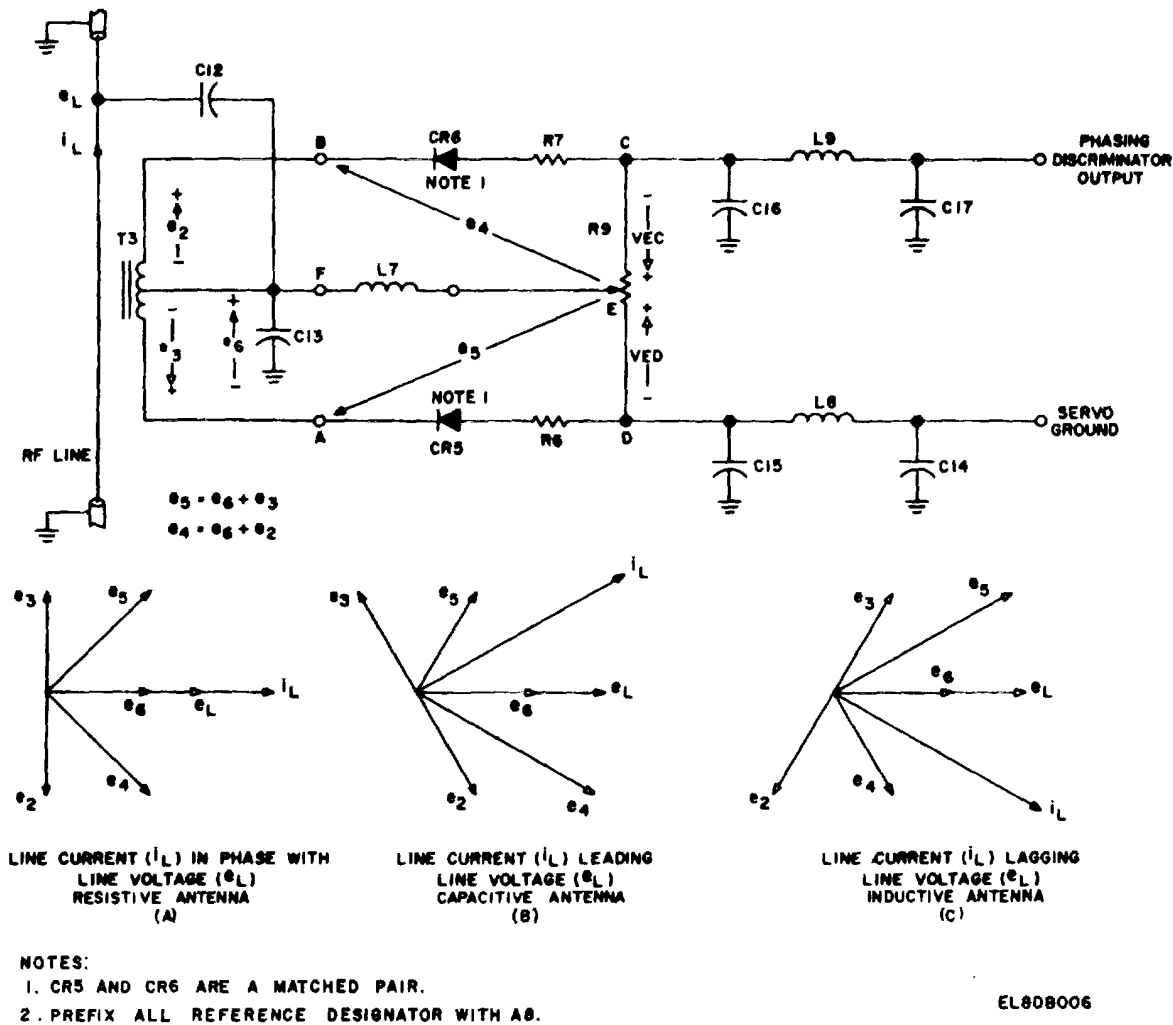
$e_L$
$i_L$
C12
B
CR6
NOTE 1
R7
C
L9
PHASING DISCRIMINATOR OUTPUT
C16
C17
$e_2$
$e_4$
R9
VEC
T3
F
L7
E
$e_3$
$e_6$
C13
$e_5$
VED
NOTE 1
A
CR5
R6
D
L8
SERVO GROUND
RF LINE
C15
C14

$e_5 = e_6 + e_3$
$e_4 = e_6 + e_2$

$e_3$
$e_5$
$i_L$
$e_6$
$e_L$
$e_2$
$e_4$

$e_3$
$e_5$
$i_L$
$e_L$
$e_6$
$e_2$
$e_4$

$e_3$
$e_5$
$e_6$
$e_L$
$e_4$
$e_2$
$i_L$

LINE CURRENT ($i_L$) IN PHASE WITH LINE VOLTAGE ($e_L$) RESISTIVE ANTENNA (A)

LINE CURRENT ($i_L$) LEADING LINE VOLTAGE ($e_L$) CAPACITIVE ANTENNA (B)

LINE CURRENT ($i_L$) LAGGING LINE VOLTAGE ($e_L$) INDUCTIVE ANTENNA (C)

NOTES:
1. CR5 AND CR6 ARE A MATCHED PAIR.
2. PREFIX ALL REFERENCE DESIGNATOR WITH A8.

EL8OB006